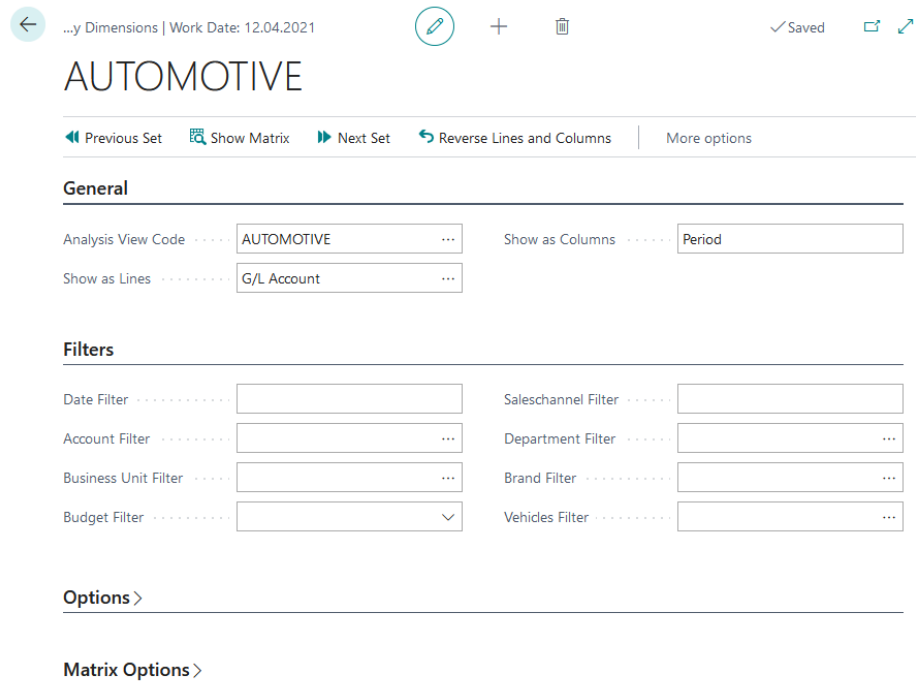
...y Dimensions | Work Date: 12.04.2021

Saved

AUTOMOTIVE

Previous Set  Show Matrix  Next Set  Reverse Lines and Columns  More options

General

Analysis View Code AUTOMOTIVE ...

Show as Lines G/L Account ...

Show as Columns Period

Filters

Date Filter

Account Filter ...

Business Unit Filter ...

Budget Filter

Saleschannel Filter

Department Filter ...

Brand Filter ...

Vehicles Filter ...

Options

Matrix Options